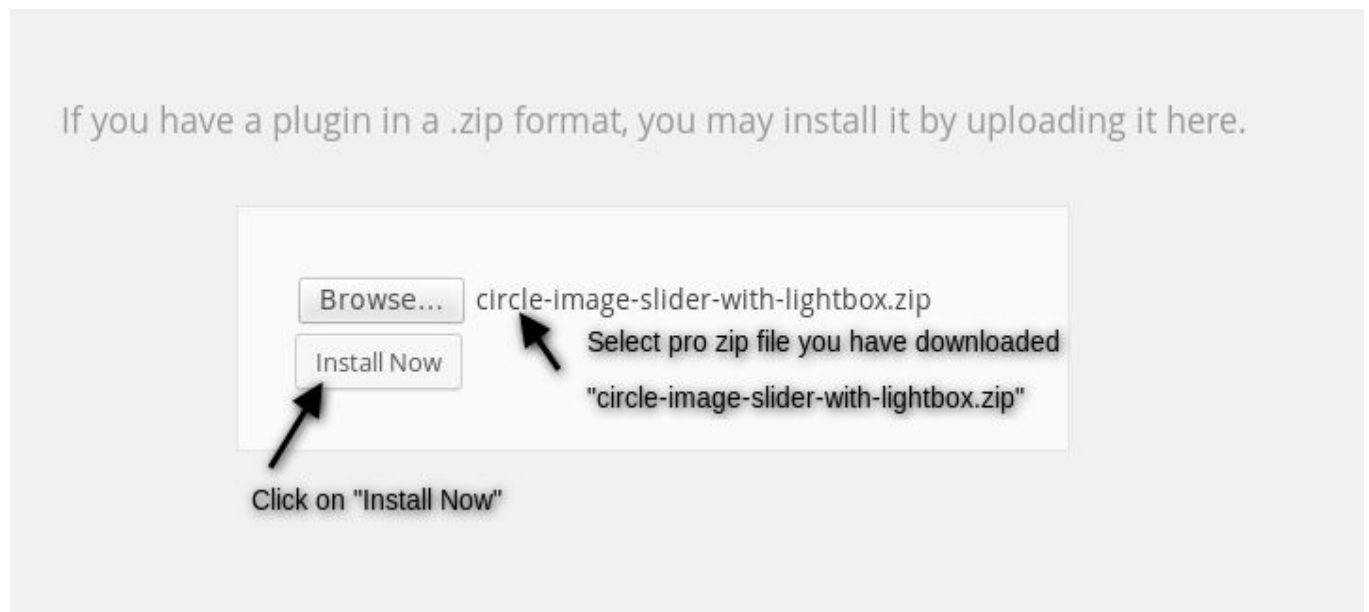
If you have a plugin in a .zip format, you may install it by uploading it here.

Browse... circle-image-slider-with-lightbox.zip

Install Now

Select pro zip file you have downloaded

"circle-image-slider-with-lightbox.zip"

Click on "Install Now"